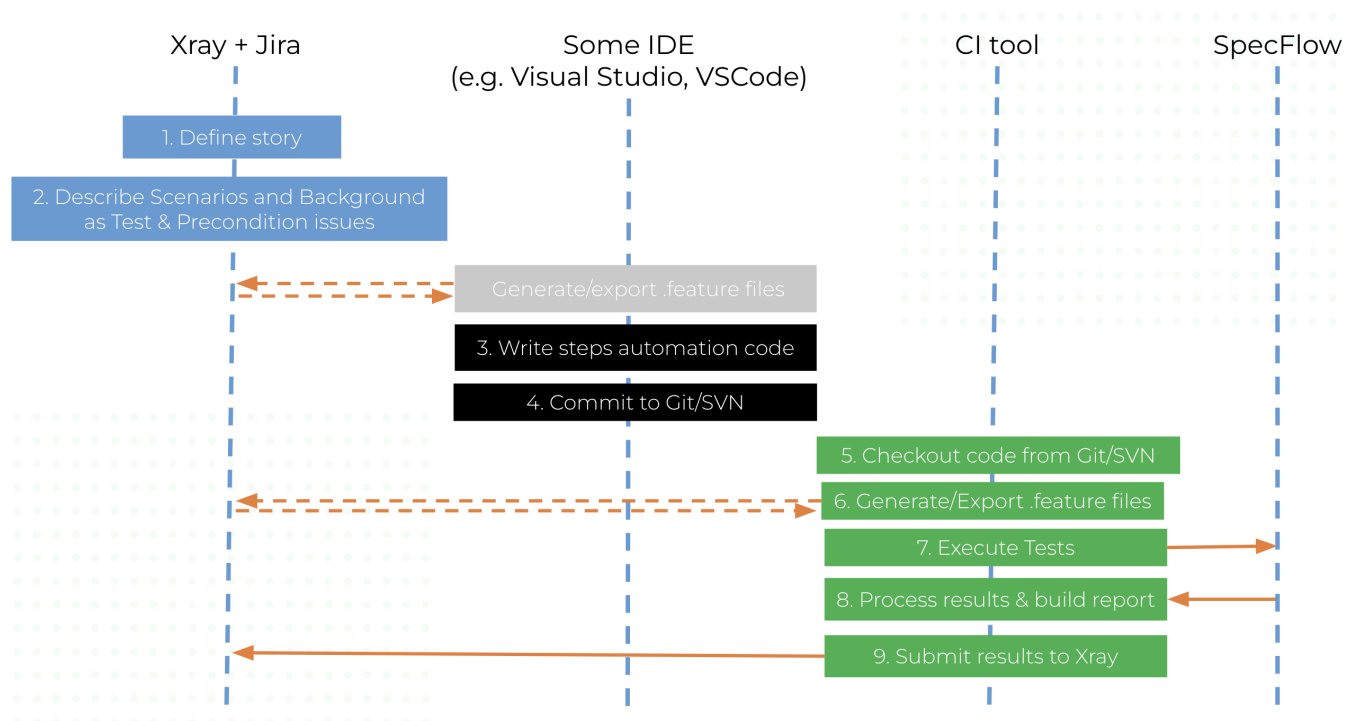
Xray + Jira

Some IDE
(e.g. Visual Studio, VSCode)

CI tool

SpecFlow

1. Define story

2. Describe Scenarios and Background as Test & Precondition issues

Generate/export .feature files

3. Write steps automation code

4. Commit to Git/SVN

5. Checkout code from Git/SVN

6. Generate/Export .feature files

7. Execute Tests

8. Process results & build report

9. Submit results to Xray